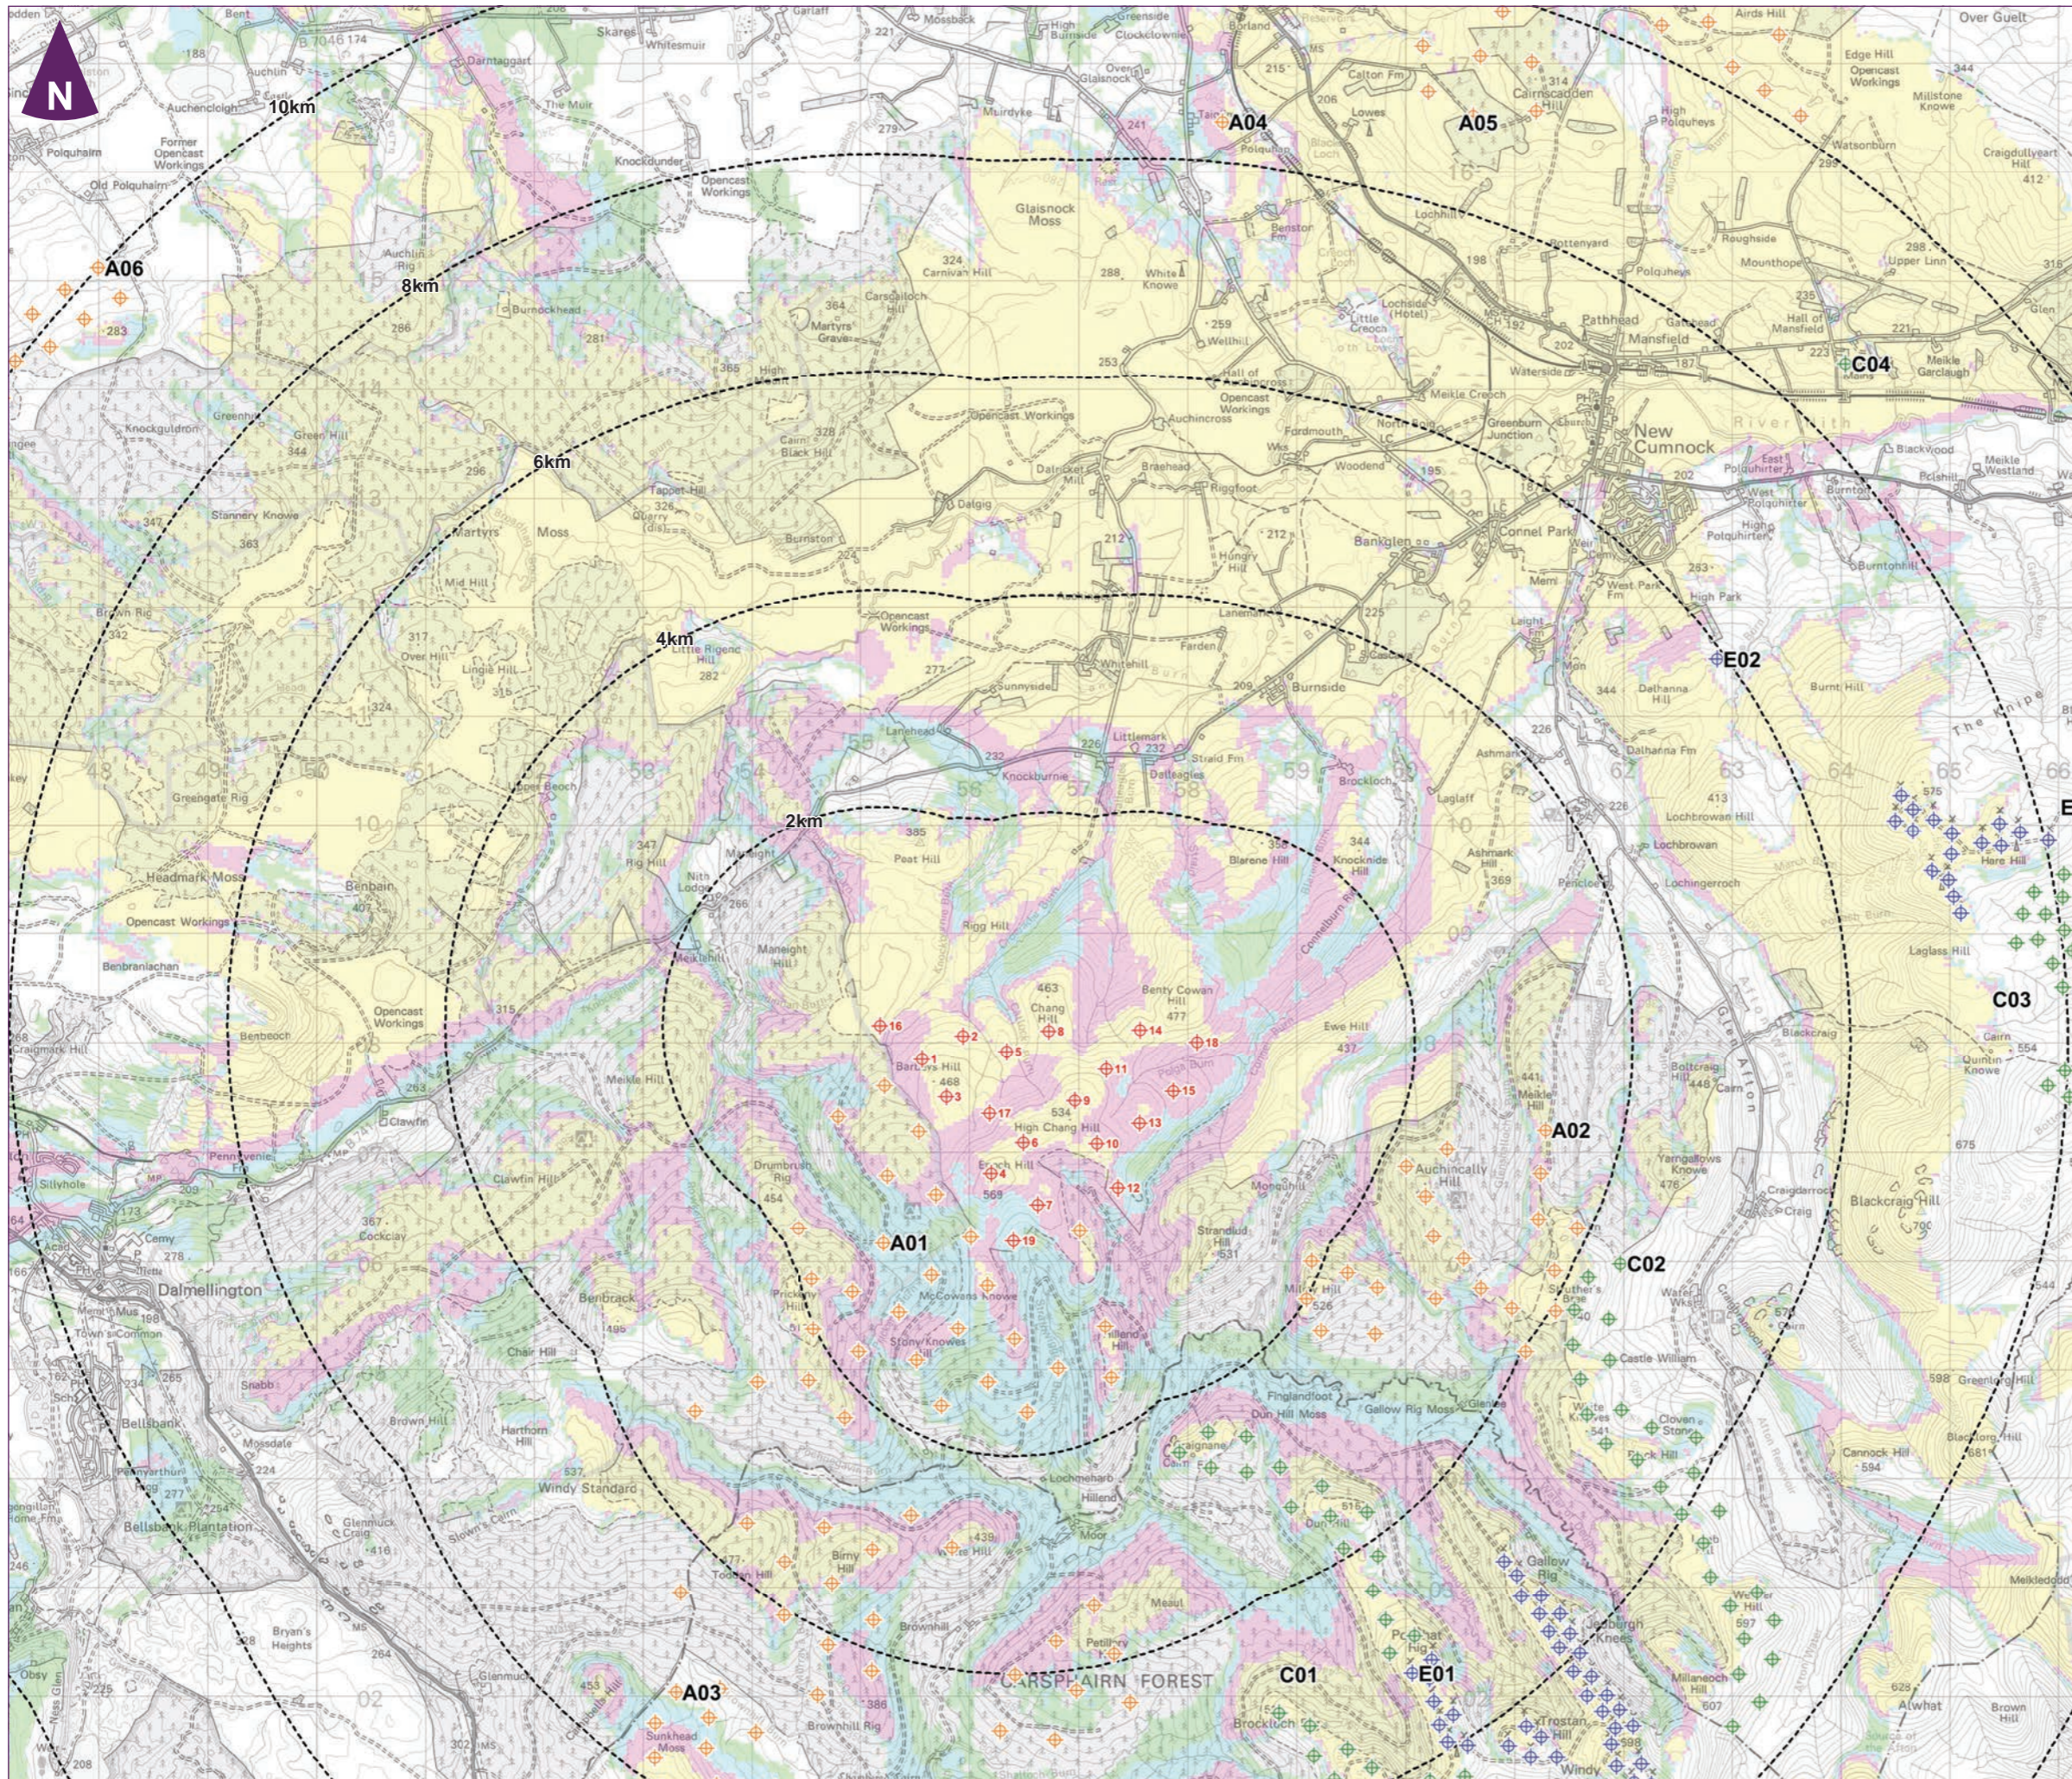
N

10km
8km
6km
4km
2km

A01
A02
A03
A04
A05
A06
C01
C02
C03
C04
E01
E02

New Cumnock
Dalmellington
Glaisnock Moss
Pathhead
Mansfield
Connel Park
Burnside
Benbain
Bellsbank
Polquhairn
Opencast Workings
Carnivan Hill
Martyrs Moss
Headmark Moss
Knockburnie
Rigg Hill
Bank Hill
High Chang Hill
Chang Hill
Benty Cowan Hill
Beoch Hill
Meikle Hill
Strandlud Hill
Ewe Hill
Auchincally Hill
Blackcraig Hill
Castle William
Windy Standard
Brown Hill
Blarene Hill
Knockside Hill
Ashmark Hill
Lochingerroch
Lochbrowan Hill
Dalhanna Hill
Cairn
Carsphairn Forest
Brocklloch
Benbeoch
Clawfin Hill
Craigmark
Meikle Hill
Pennyvenie
Bryan's Heights
Sunkhead Moss
Brownhill Rig
Cernock Hill
Glenmuck
Lochmuckle
Penlaye Hill
Waterside
Blackwood
Mounthope
Roughside
Burn Hill
Laglass Hill
Benty Moss
Past Hill
Marbrack
Stony Knowes
Bunlochan
River Nith
The Knipe
Drumbuie Hill
Lochlinn Hill
Benbrack

1
2
3
4
5
6
7
8
9
10
11
12
13
14
15
16
17
18
19